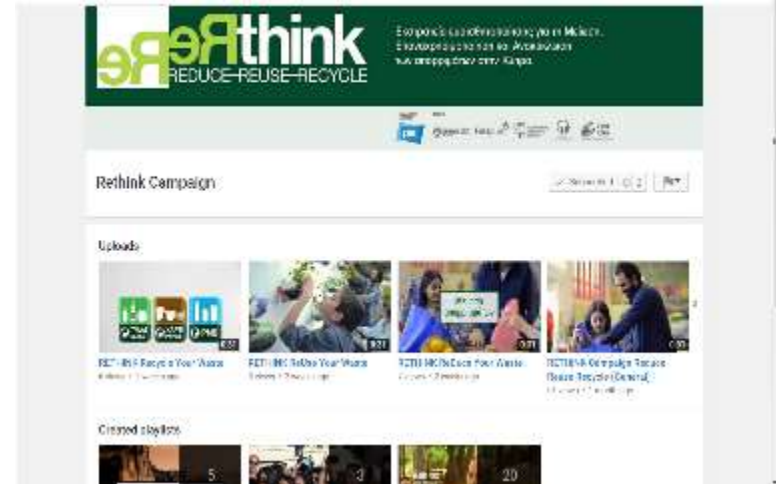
Rethink
REDUCE–REUSE–RECYCLE

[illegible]

Rethink Campaign

Uploads

RETHINK Recycle Your Waste
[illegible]

RETHINK ReUse Your Waste
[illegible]

RETHINK ReDuce Your Waste
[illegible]

RETHINK Campaign Reduce Reuse Recycle (General)
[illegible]

Created playlists

5

2

20